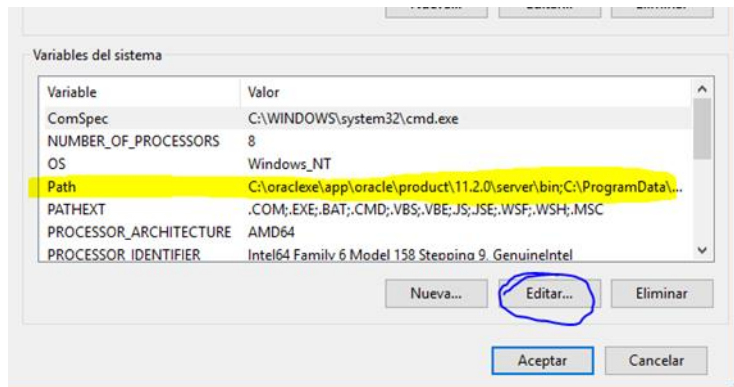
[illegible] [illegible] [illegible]

Variables del sistema

| Variable | Valor |
|---|---|
| ComSpec | C:\WINDOWS\system32\cmd.exe |
| NUMBER_OF_PROCESSORS | 8 |
| OS | Windows_NT |
| Path | C:\oraclexe\app\oracle\product\11.2.0\server\bin;C:\ProgramData\... |
| PATHEXT | .COM;.EXE;.BAT;.CMD;.VBS;.VBE;.JS;.JSE;.WSF;.WSH;.MSC |
| PROCESSOR_ARCHITECTURE | AMD64 |
| PROCESSOR_IDENTIFIER | Intel64 Family 6 Model 158 Stepping 9, GenuineIntel |

Nueva... Editar... Eliminar

Aceptar Cancelar